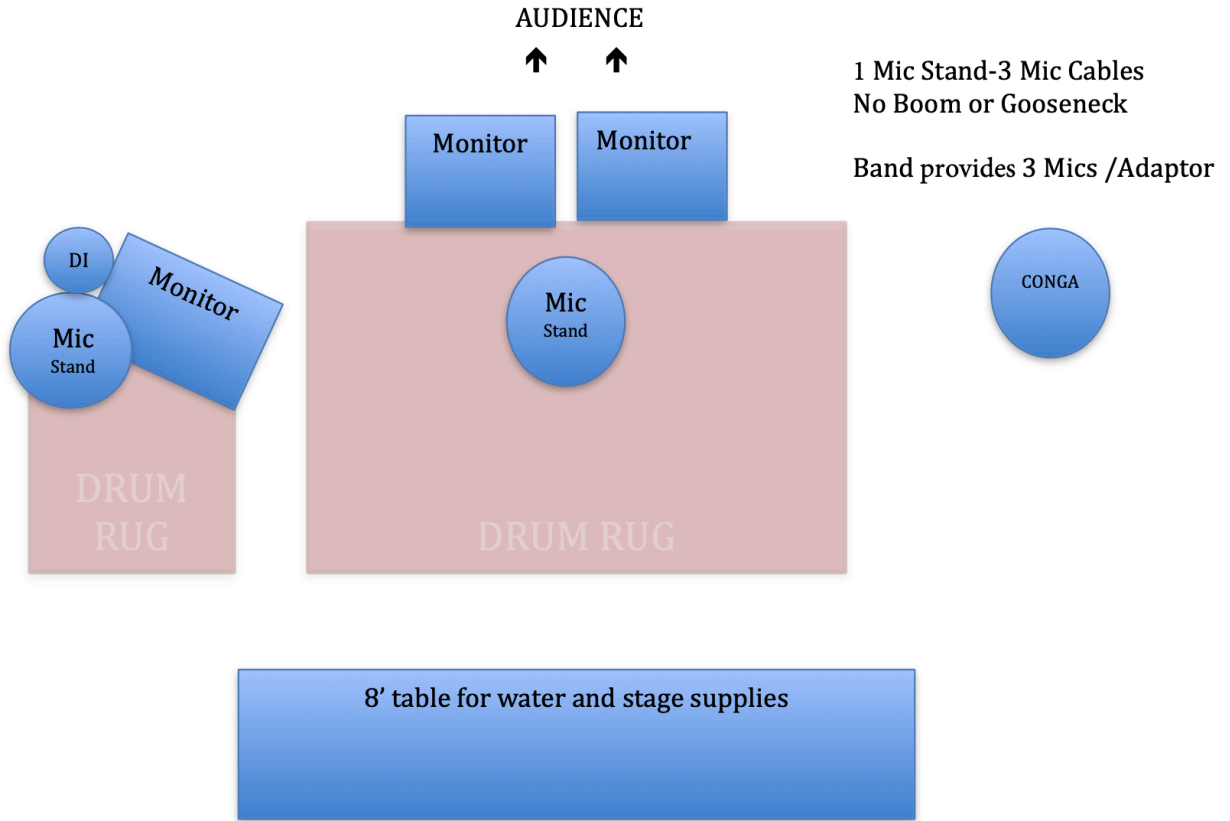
AUDIENCE

1 Mic Stand-3 Mic Cables
No Boom or Gooseneck

Band provides 3 Mics /Adaptor

Monitor

Monitor

DI

Monitor

Mic
Stand

Mic
Stand

CONGA

DRUM
RUG

DRUM RUG

8' table for water and stage supplies